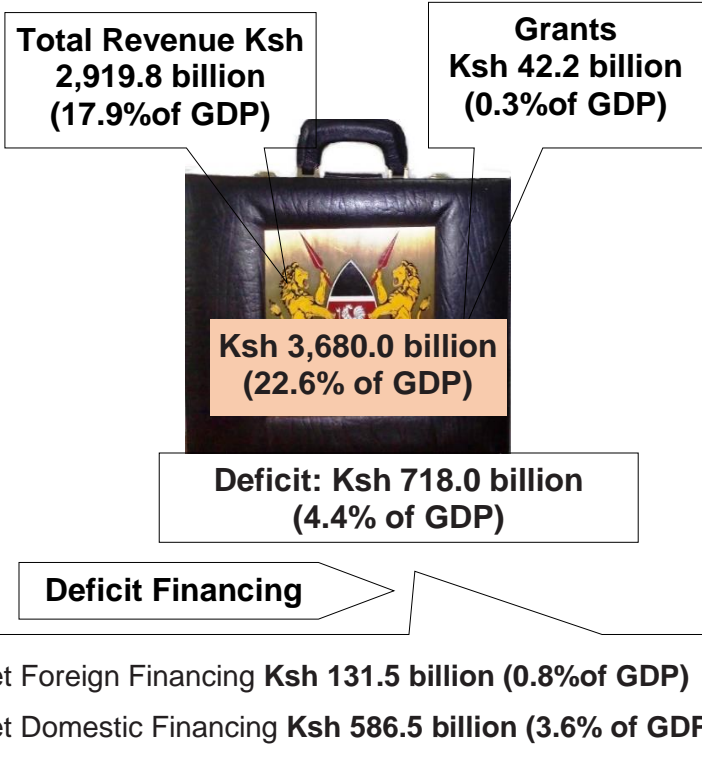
Total Revenue Ksh 2,919.8 billion (17.9%of GDP)

Grants Ksh 42.2 billion (0.3%of GDP)

Ksh 3,680.0 billion (22.6% of GDP)

Deficit: Ksh 718.0 billion (4.4% of GDP)

Deficit Financing

et Foreign Financing **Ksh 131.5 billion (0.8%of GDP)**

et Domestic Financing **Ksh 586.5 billion (3.6% of GDF**